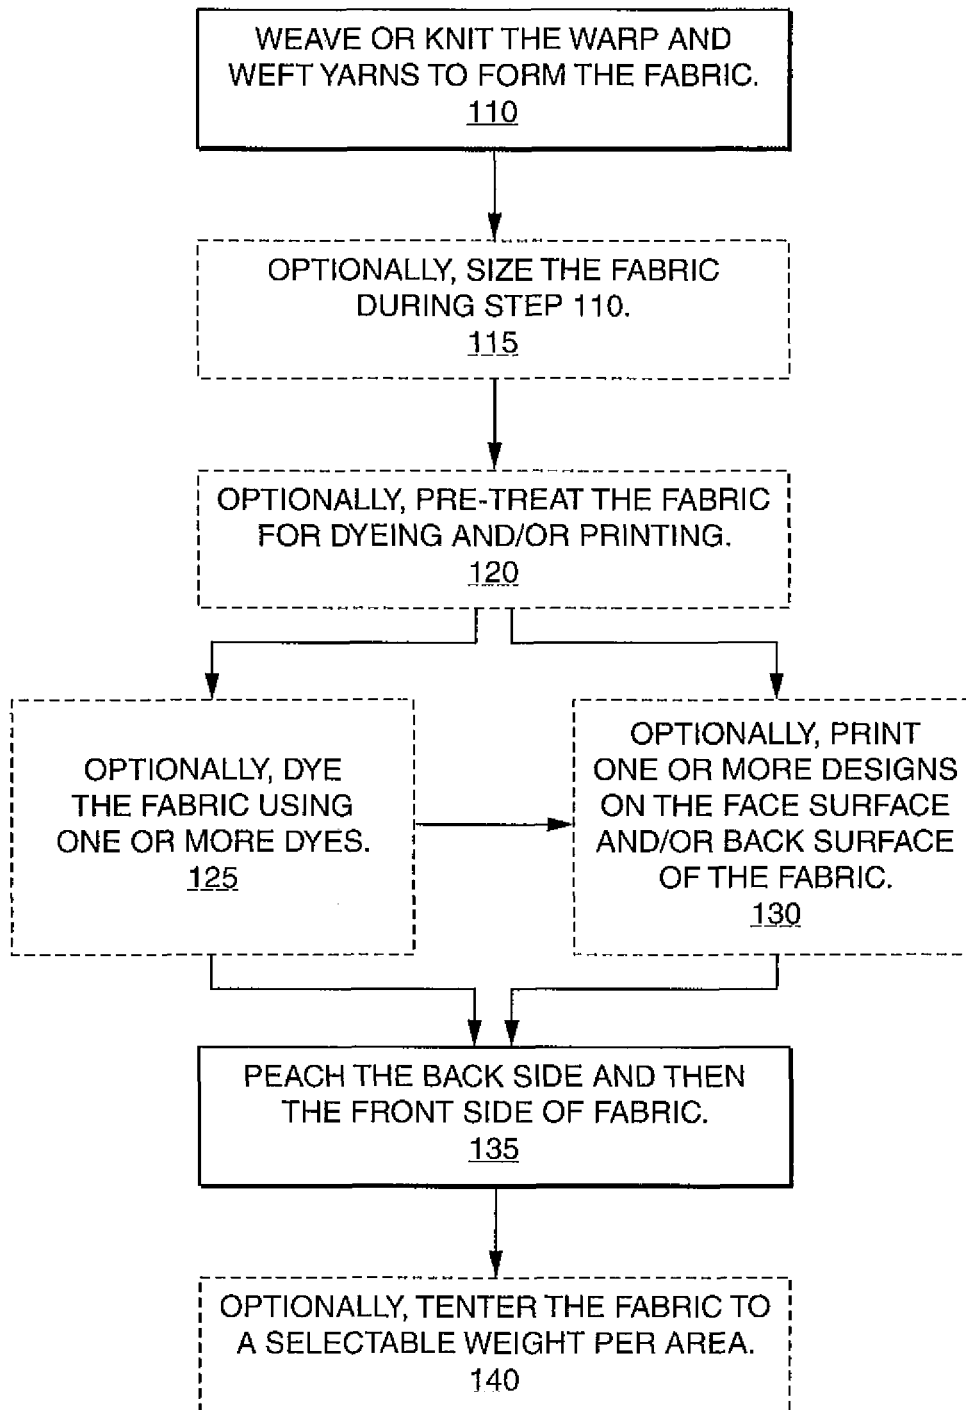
WEAVE OR KNIT THE WARP AND WEFT YARNS TO FORM THE FABRIC.
110

OPTIONALLY, SIZE THE FABRIC DURING STEP 110.
115

OPTIONALLY, PRE-TREAT THE FABRIC FOR DYEING AND/OR PRINTING.
120

OPTIONALLY, DYE THE FABRIC USING ONE OR MORE DYES.
125

OPTIONALLY, PRINT ONE OR MORE DESIGNS ON THE FACE SURFACE AND/OR BACK SURFACE OF THE FABRIC.
130

PEACH THE BACK SIDE AND THEN THE FRONT SIDE OF FABRIC.
135

OPTIONALLY, TENTER THE FABRIC TO A SELECTABLE WEIGHT PER AREA.
140